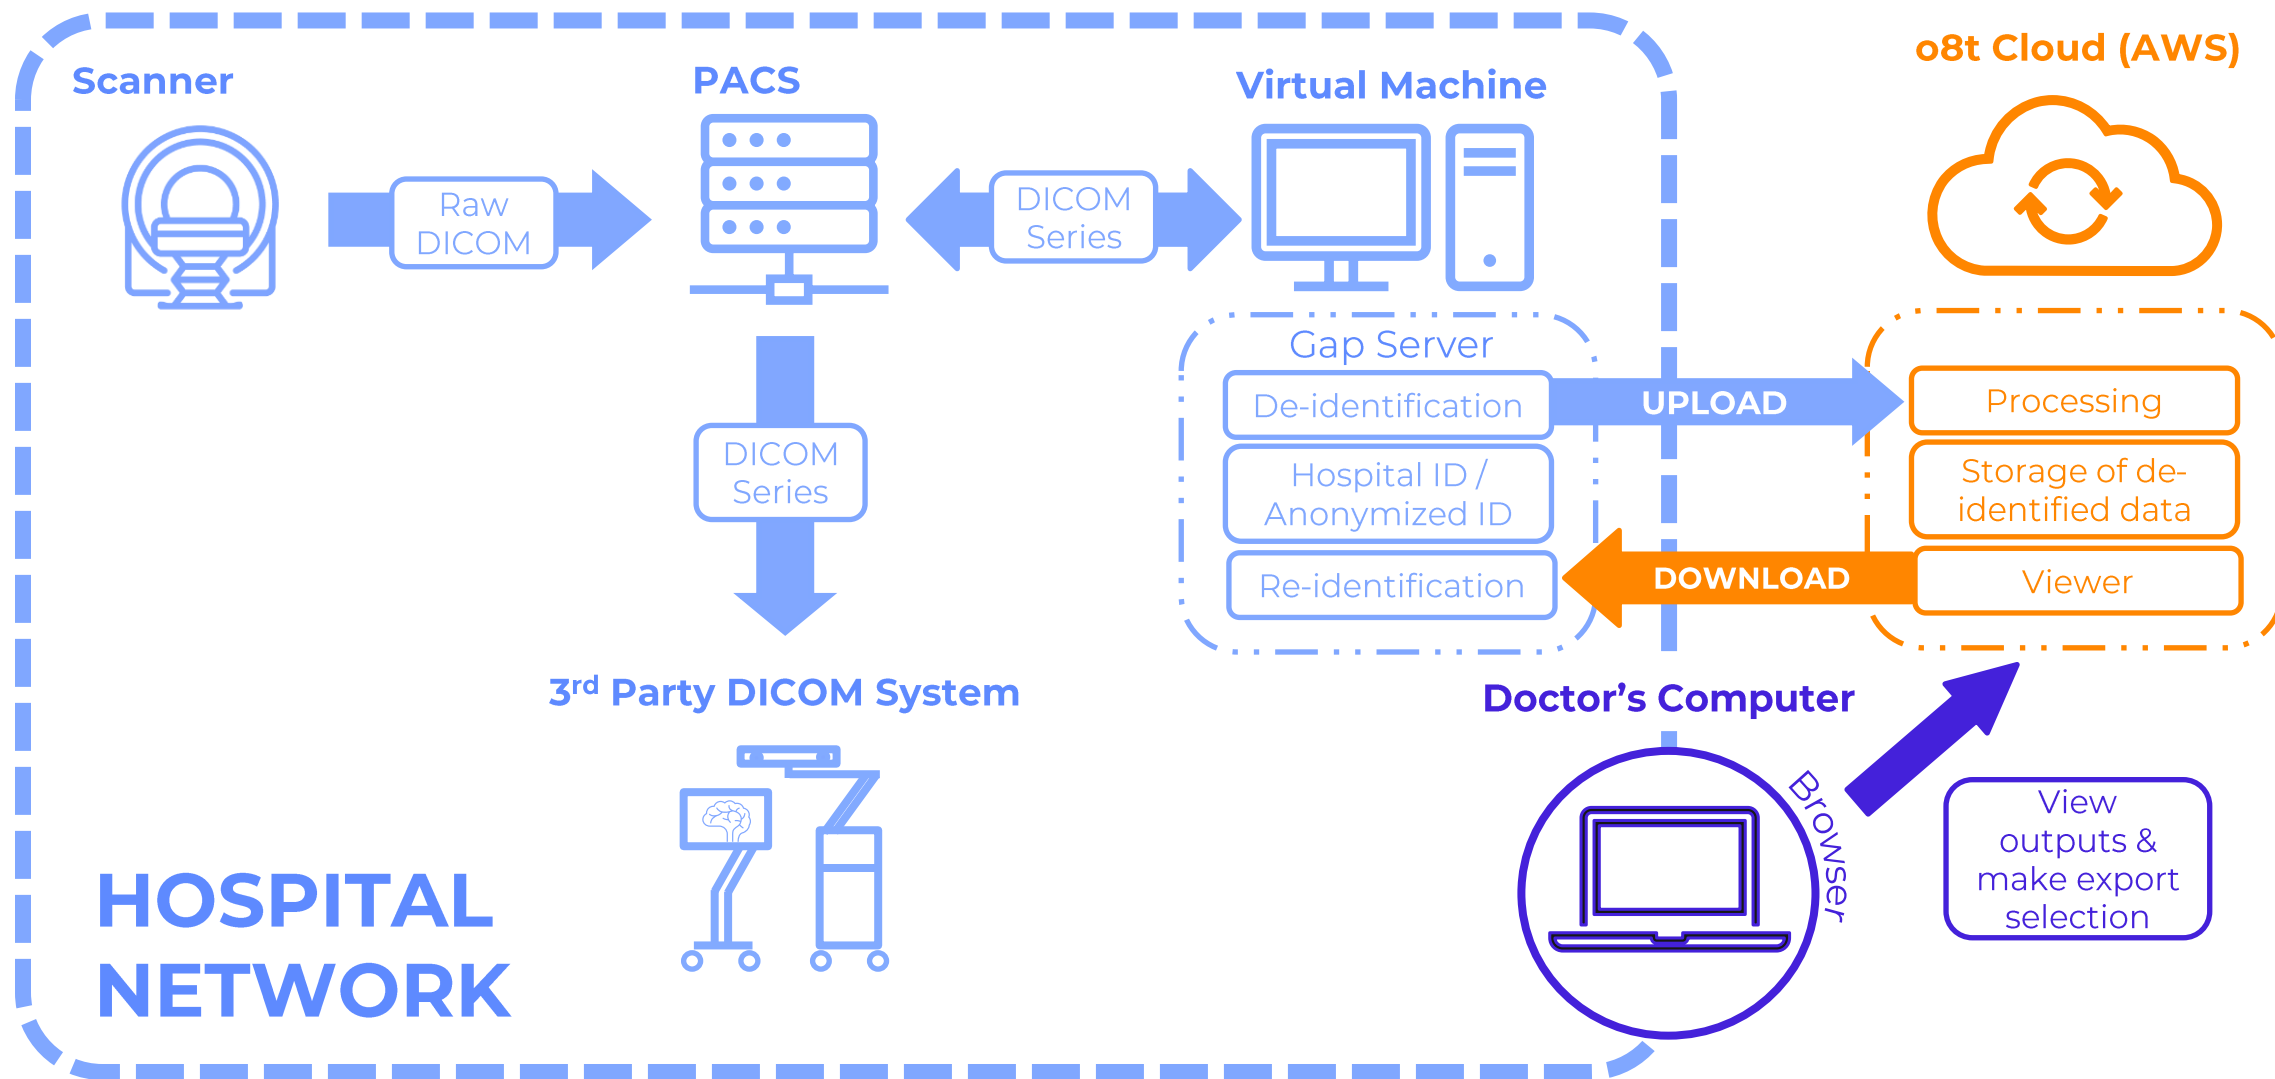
Scanner

Raw DICOM

PACS

DICOM Series

Virtual Machine

o8t Cloud (AWS)

Gap Server

De-identification

Hospital ID / Anonymized ID

Re-identification

UPLOAD

DOWNLOAD

Processing

Storage of de-identified data

Viewer

DICOM Series

3$^{rd}$ Party DICOM System

Doctor's Computer

Browser

View outputs & make export selection

HOSPITAL NETWORK